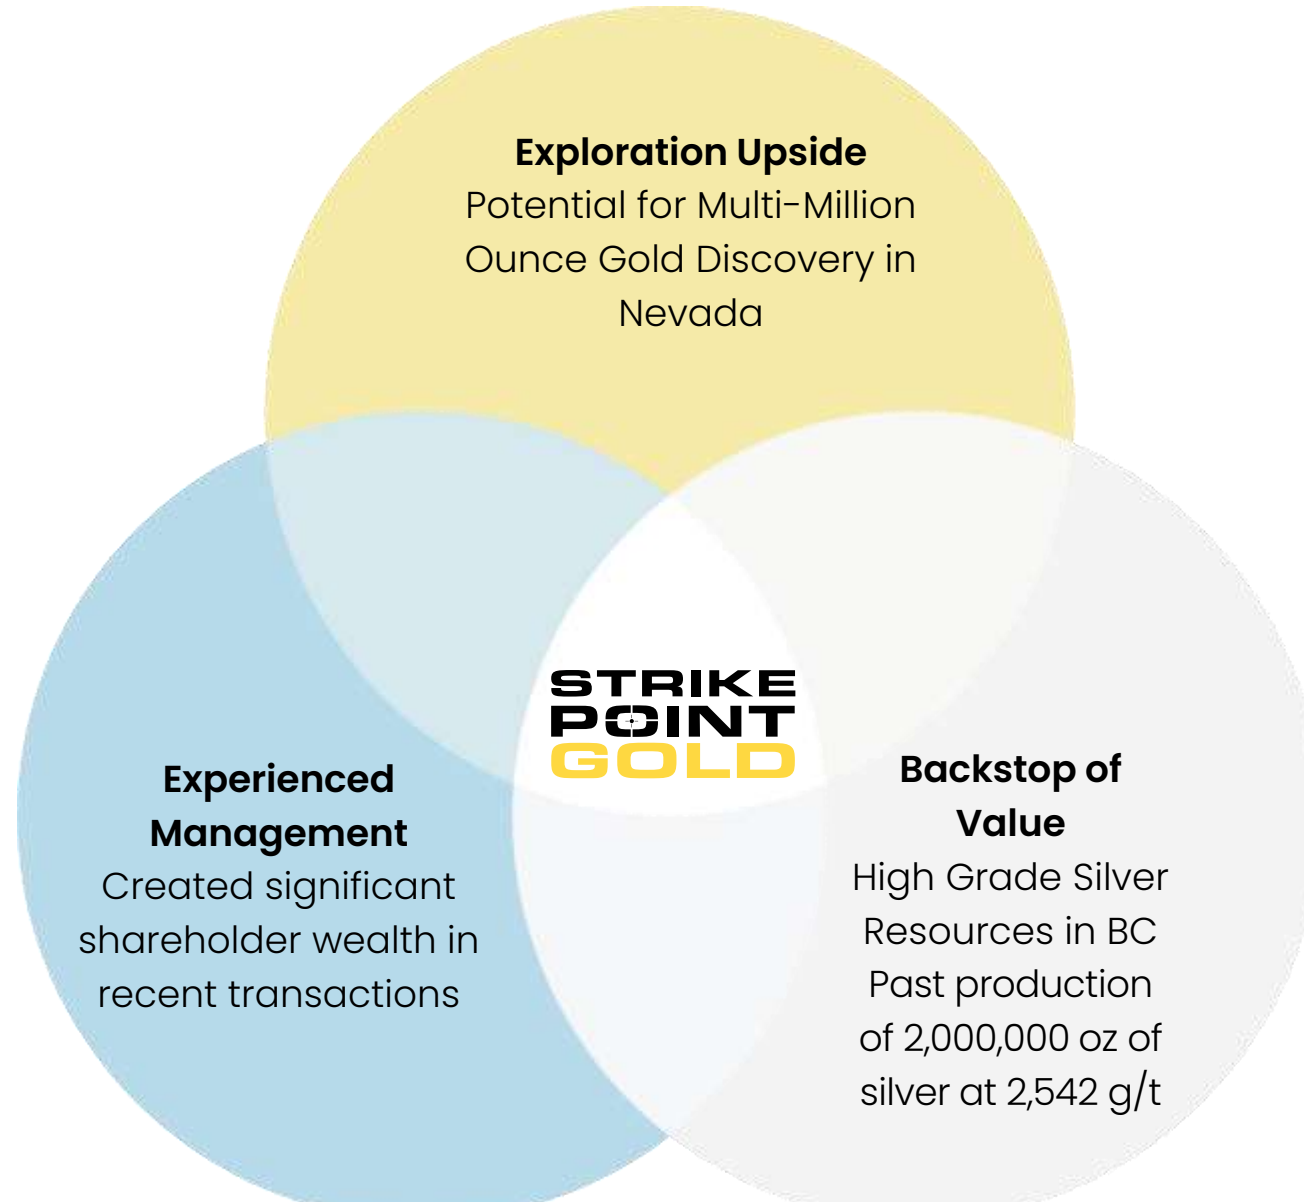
Exploration Upside
Potential for Multi-Million Ounce Gold Discovery in Nevada

STRIKE POINT GOLD

Experienced Management
Created significant shareholder wealth in recent transactions

Backstop of Value
High Grade Silver Resources in BC
Past production of 2,000,000 oz of silver at 2,542 g/t